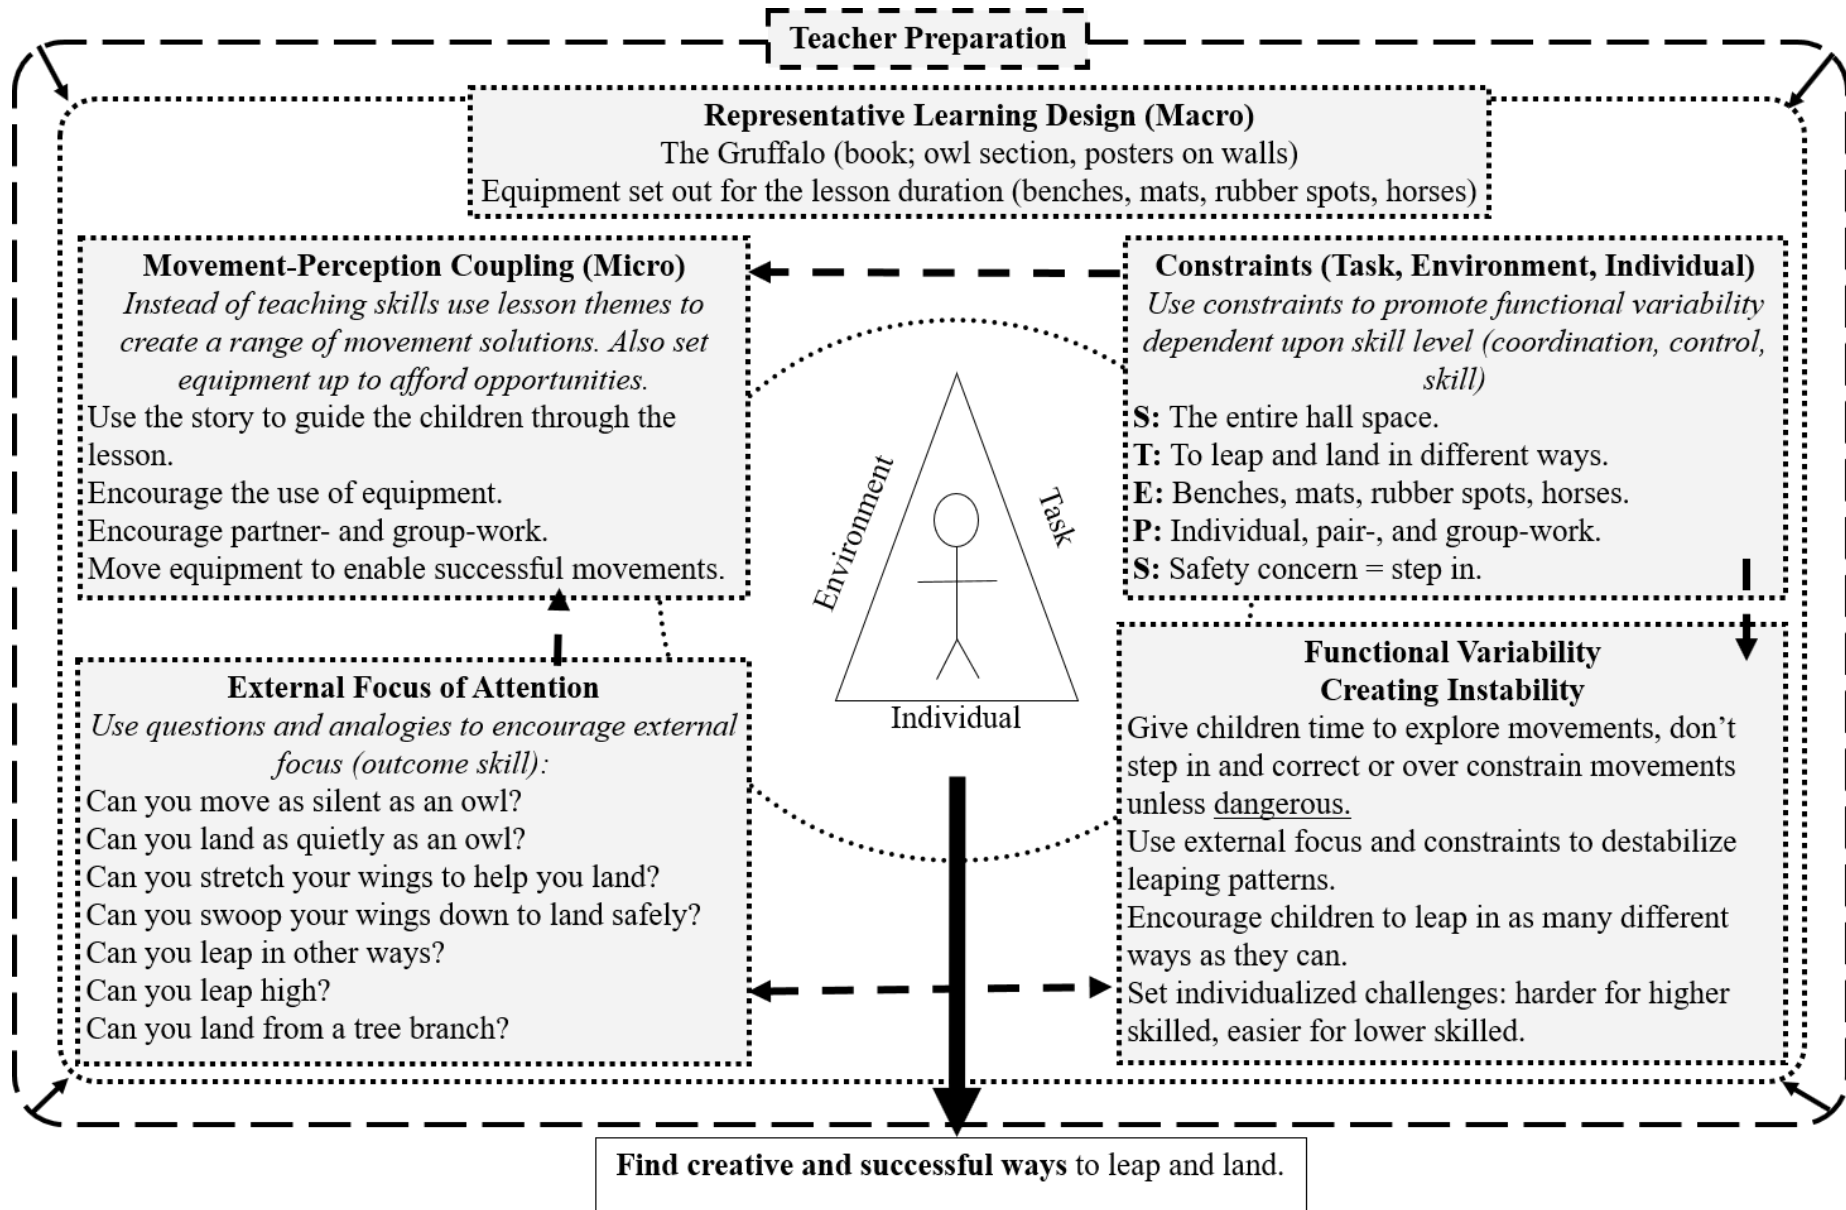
**Teacher Preparation**

**Representative Learning Design (Macro)**
The Gruffalo (book; owl section, posters on walls)
Equipment set out for the lesson duration (benches, mats, rubber spots, horses)

**Movement-Perception Coupling (Micro)**
*Instead of teaching skills use lesson themes to create a range of movement solutions. Also set equipment up to afford opportunities.*
Use the story to guide the children through the lesson.
Encourage the use of equipment.
Encourage partner- and group-work.
Move equipment to enable successful movements.

**Constraints (Task, Environment, Individual)**
*Use constraints to promote functional variability dependent upon skill level (coordination, control, skill)*
**S:** The entire hall space.
**T:** To leap and land in different ways.
**E:** Benches, mats, rubber spots, horses.
**P:** Individual, pair-, and group-work.
**S:** Safety concern = step in.

Environment
Task
Individual

**External Focus of Attention**
*Use questions and analogies to encourage external focus (outcome skill):*
Can you move as silent as an owl?
Can you land as quietly as an owl?
Can you stretch your wings to help you land?
Can you swoop your wings down to land safely?
Can you leap in other ways?
Can you leap high?
Can you land from a tree branch?

**Functional Variability**
**Creating Instability**
Give children time to explore movements, don't step in and correct or over constrain movements unless dangerous.
Use external focus and constraints to destabilize leaping patterns.
Encourage children to leap in as many different ways as they can.
Set individualized challenges: harder for higher skilled, easier for lower skilled.

**Find creative and successful ways** to leap and land.